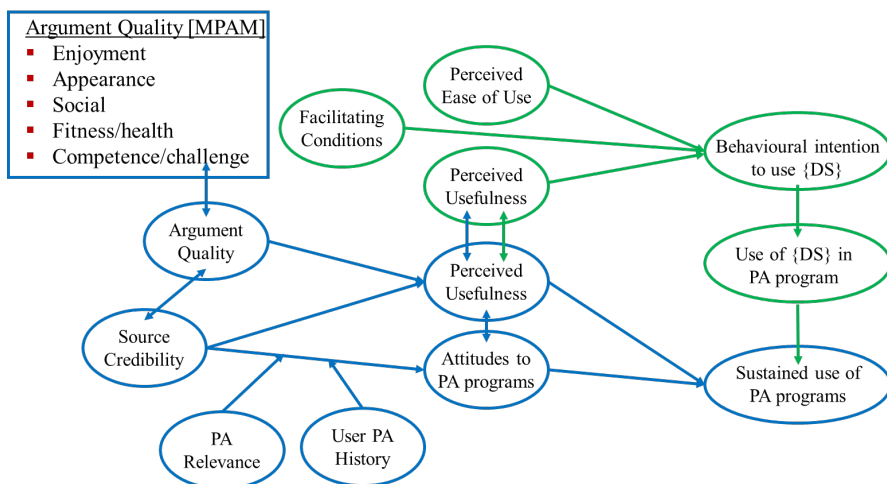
Argument Quality [MPAM]
- Enjoyment
- Appearance
- Social
- Fitness/health
- Competence/challenge

Perceived Ease of Use

Facilitating Conditions

Behavioural intention to use {DS}

Perceived Usefulness

Argument Quality

Perceived Usefulness

Use of {DS} in PA program

Source Credibility

Attitudes to PA programs

Sustained use of PA programs

PA Relevance

User PA History